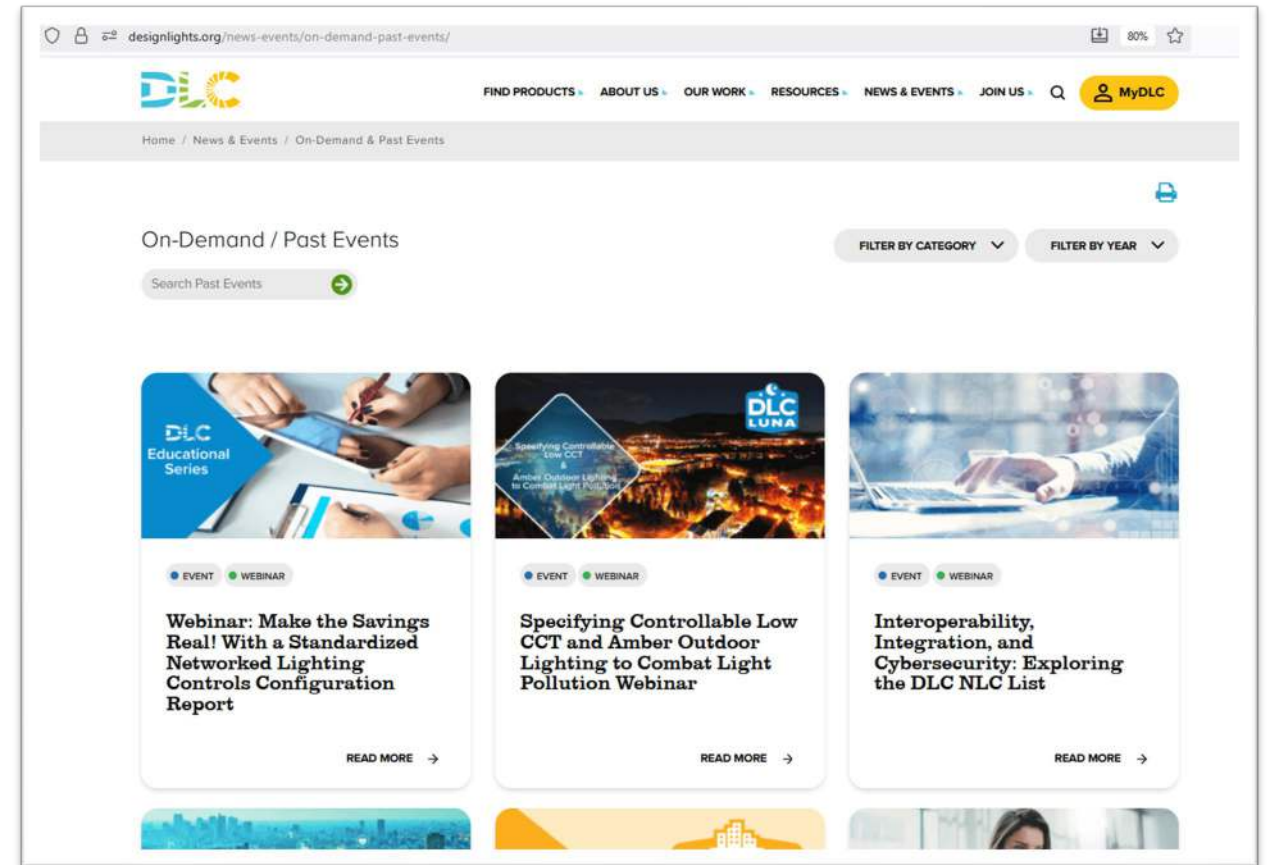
designlights.org/news-events/on-demand-past-events/

80%

DLC

FIND PRODUCTS ABOUT US OUR WORK RESOURCES NEWS & EVENTS JOIN US MyDLC

Home / News & Events / On-Demand & Past Events

On-Demand / Past Events

Search Past Events

FILTER BY CATEGORY

FILTER BY YEAR

DLC Educational Series

EVENT WEBINAR

Webinar: Make the Savings Real! With a Standardized Networked Lighting Controls Configuration Report

READ MORE

DLC LUNA

Specifying Controllable Low CCT & Amber Outdoor Lighting to Combat Light Pollution

EVENT WEBINAR

Specifying Controllable Low CCT and Amber Outdoor Lighting to Combat Light Pollution Webinar

READ MORE

EVENT WEBINAR

Interoperability, Integration, and Cybersecurity: Exploring the DLC NLC List

READ MORE